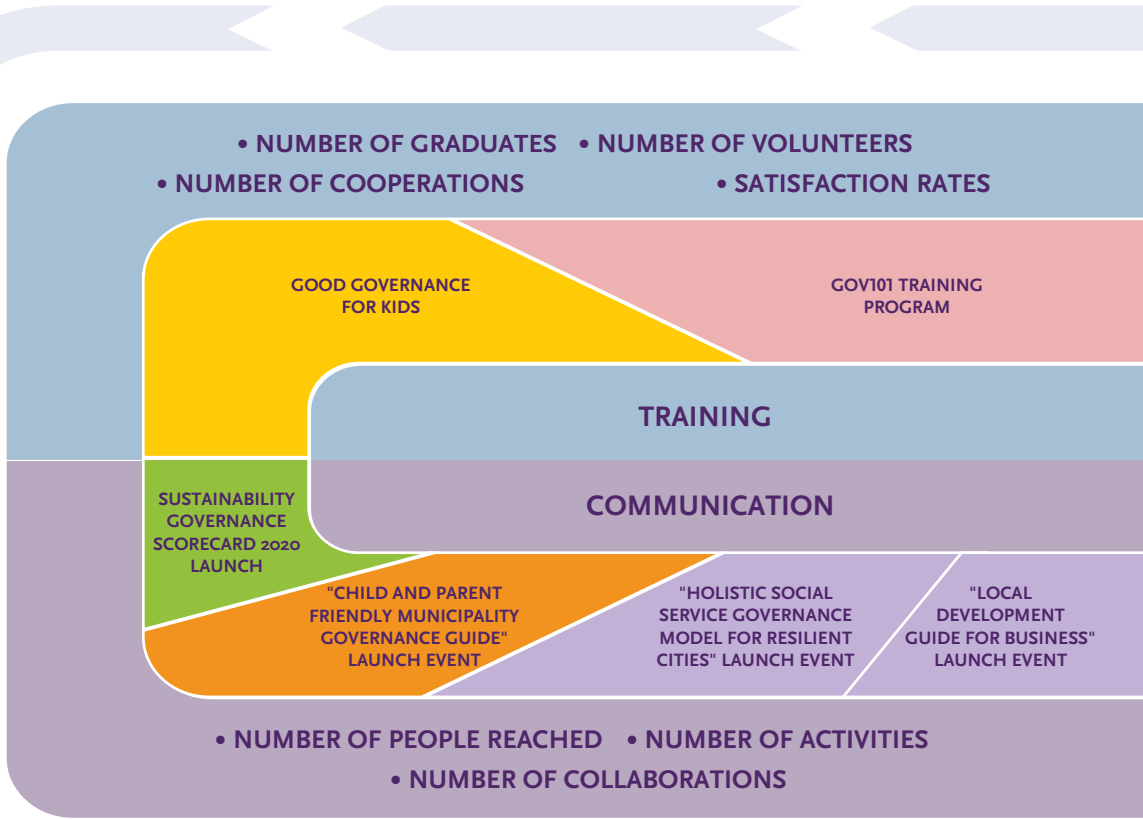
• NUMBER OF GRADUATES • NUMBER OF VOLUNTEERS
• NUMBER OF COOPERATIONS • SATISFACTION RATES

GOOD GOVERNANCE FOR KIDS

GOV101 TRAINING PROGRAM

TRAINING

COMMUNICATION

SUSTAINABILITY GOVERNANCE SCORECARD 2020 LAUNCH

"CHILD AND PARENT FRIENDLY MUNICIPALITY GOVERNANCE GUIDE" LAUNCH EVENT

"HOLISTIC SOCIAL SERVICE GOVERNANCE MODEL FOR RESILIENT CITIES" LAUNCH EVENT

"LOCAL DEVELOPMENT GUIDE FOR BUSINESS" LAUNCH EVENT

• NUMBER OF PEOPLE REACHED • NUMBER OF ACTIVITIES
• NUMBER OF COLLABORATIONS